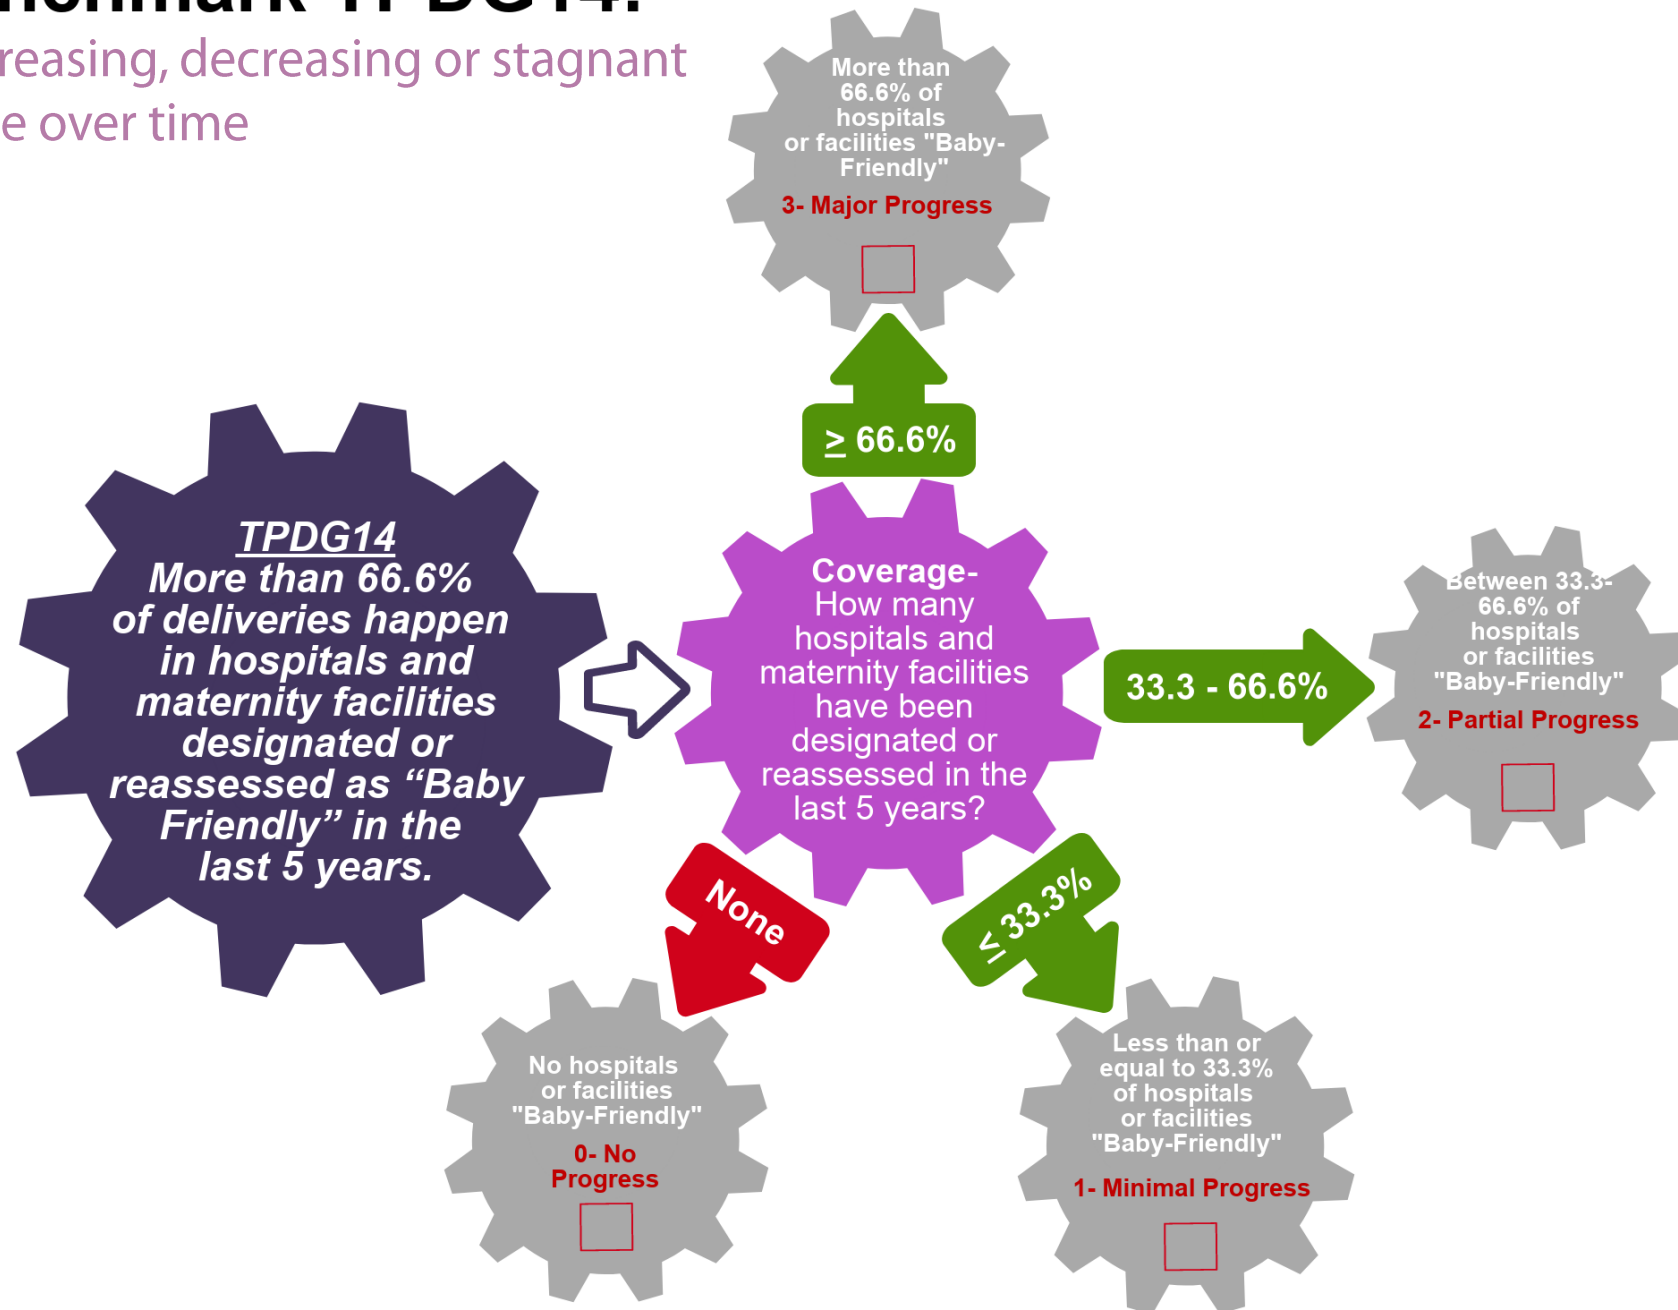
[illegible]
reasing, decreasing or stagnant
e over time

More than 66.6% of hospitals or facilities "Baby-Friendly"
3- Major Progress

≥ 66.6%

TPDG14
More than 66.6% of deliveries happen in hospitals and maternity facilities designated or reassessed as "Baby Friendly" in the last 5 years.

Coverage-
How many hospitals and maternity facilities have been designated or reassessed in the last 5 years?

33.3 - 66.6%

Between 33.3-66.6% of hospitals or facilities "Baby-Friendly"
2- Partial Progress

None

≤ 33.3%

No hospitals or facilities "Baby-Friendly"
0- No Progress

Less than or equal to 33.3% of hospitals or facilities "Baby-Friendly"
1- Minimal Progress